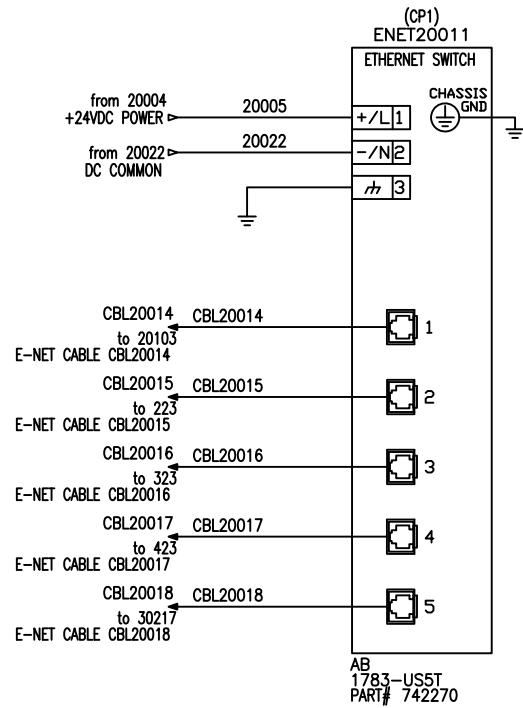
(CP1)
ENET20011

ETHERNET SWITCH

from 20004
+24VDC POWER

20005

+/L 1

CHASSIS
GND

from 20022
DC COMMON

20022

-/N 2

3

CBL20014 CBL20014
to 20103
E-NET CABLE CBL20014

1

CBL20015 CBL20015
to 223
E-NET CABLE CBL20015

2

CBL20016 CBL20016
to 323
E-NET CABLE CBL20016

3

CBL20017 CBL20017
to 423
E-NET CABLE CBL20017

4

CBL20018 CBL20018
to 30217
E-NET CABLE CBL20018

5

AB
1783-US5T
PART# 742270